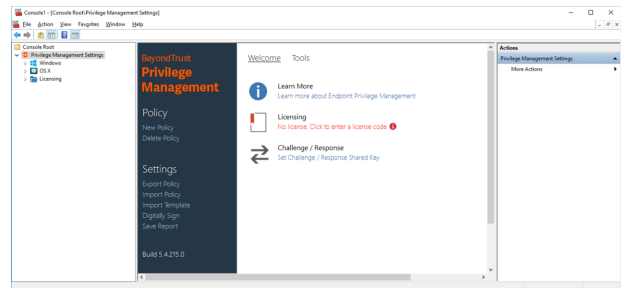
Console1 - [Console Root\Privilege Management Settings]

File Action View Favorites Window Help

Console Root
Privilege Management Settings
Windows
OS X
Licensing

BeyondTrust
Privilege Management

Policy
New Policy
Delete Policy

Settings
Export Policy
Import Policy
Import Template
Digitally Sign
Save Report

Build 5.4.215.0

Welcome Tools

Learn More
Learn more about Endpoint Privilege Management

Licensing
No license. Click to enter a license code

Challenge / Response
Set Challenge / Response Shared Key

Actions
Privilege Management Settings
More Actions